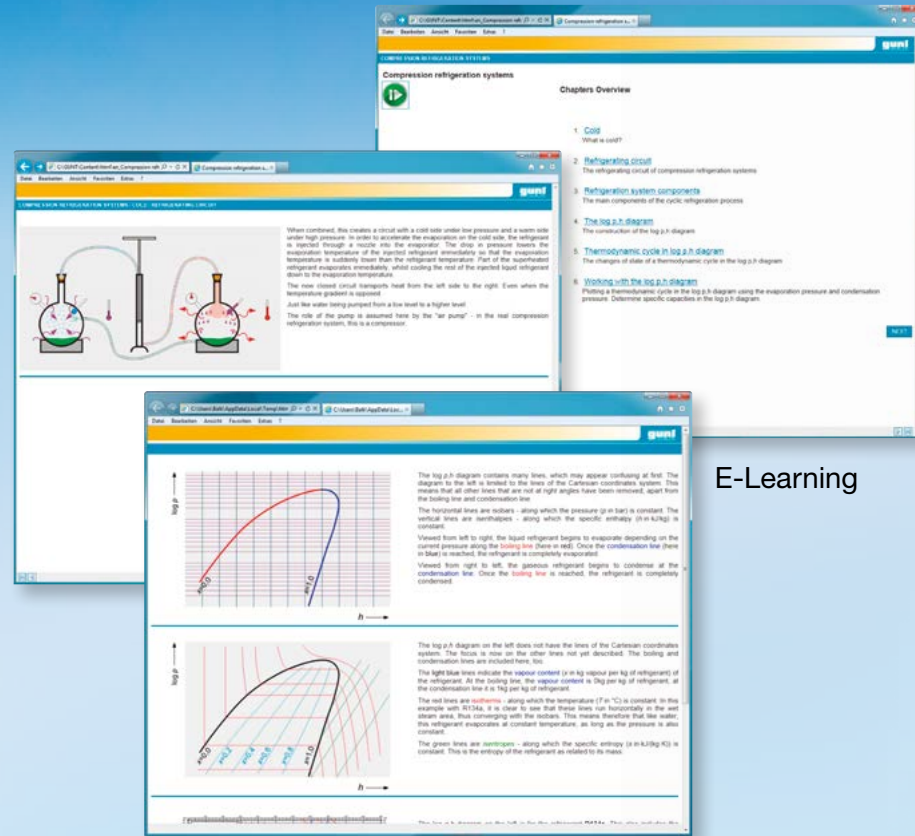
C:\GUNT\Content\html\an_Compression refr
Compression refrigeration s...
Datei Bearbeiten Ansicht Favoriten Extras ?
gunt
COMPRESSION REFRIGERATION SYSTEMS

Compression refrigeration systems

Chapters Overview

1. Cold
What is cold?

2. Refrigerating circuit
The refrigerating circuit of compression refrigeration systems

3. Refrigeration system components
The main components of the cyclic refrigeration process

4. The log p,h diagram
The construction of the log p,h diagram

5. Thermodynamic cycle in log p,h diagram
The changes of state of a thermodynamic cycle in the log p,h diagram

6. Working with the log p,h diagram
Plotting a thermodynamic cycle in the log p,h diagram using the evaporation pressure and condensation pressure. Determine specific capacities in the log p,h diagram.

NEXT

C:\GUNT\Content\html\an_Compression refr
Compression refrigeration s...
Datei Bearbeiten Ansicht Favoriten Extras ?
gunt
COMPRESSION REFRIGERATION SYSTEMS - COLD - REFRIGERATING CIRCUIT

When combined, this creates a circuit with a cold side under low pressure and a warm side under high pressure. In order to accelerate the evaporation on the cold side, the refrigerant is injected through a nozzle into the evaporator. The drop in pressure lowers the evaporation temperature of the injected refrigerant immediately so that the evaporation temperature is suddenly lower than the refrigerant temperature. Part of the superheated refrigerant evaporates immediately, whilst cooling the rest of the injected liquid refrigerant down to the evaporation temperature.

The now closed circuit transports heat from the left side to the right. Even when the temperature gradient is opposed.

Just like water being pumped from a low level to a higher level.

The role of the pump is assumed here by the "air pump" - in the real compression refrigeration system, this is a compressor.

E-Learning

C:\Users\BeM\AppData\Local\Temp\htm
C:\Users\BeM\AppData\Loc...
Datei Bearbeiten Ansicht Favoriten Extras ?
gunt

log p
x=0,0
x=1,0
h

The log p,h diagram contains many lines, which may appear confusing at first. The diagram to the left is limited to the lines of the Cartesian coordinates system. This means that all other lines that are not at right angles have been removed, apart from the boiling line and condensation line.

The horizontal lines are isobars - along which the pressure (p in bar) is constant. The vertical lines are isenthalpes - along which the specific enthalpy (h in kJ/kg) is constant.

Viewed from left to right, the liquid refrigerant begins to evaporate depending on the current pressure along the boiling line (here in red). Once the condensation line (here in blue) is reached, the refrigerant is completely evaporated.

Viewed from right to left, the gaseous refrigerant begins to condense at the condensation line. Once the boiling line is reached, the refrigerant is completely condensed.

log p
x=0,0
x=0,2
x=0,4
x=0,6
x=0,8
x=1,0
h

The log p,h diagram on the left does not have the lines of the Cartesian coordinates system. The focus is now on the other lines not yet described. The boiling and condensation lines are included here, too.

The light blue lines indicate the vapour content (x in kg vapour per kg of refrigerant) of the refrigerant. At the boiling line, the vapour content is 0kg per kg of refrigerant, at the condensation line it is 1kg per kg of refrigerant.

The red lines are isotherms - along which the temperature (T in °C) is constant. In this example with R134a, it is clear to see that these lines run horizontally in the wet steam area, thus converging with the isobars. This means therefore that like water, this refrigerant evaporates at constant temperature, as long as the pressure is also constant.

The green lines are isentropes - along which the specific entropy (s in kJ/(kg K)) is constant. This is the entropy of the refrigerant as related to its mass.

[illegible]